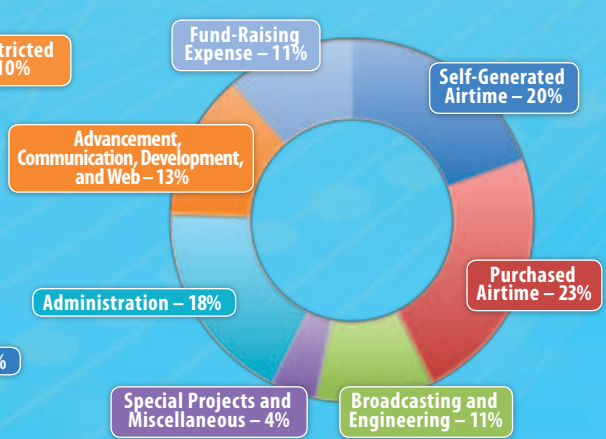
tricted
10%

Fund-Raising Expense – 11%

Self-Generated Airtime – 20%

Advancement, Communication, Development, and Web – 13%

Purchased Airtime – 23%

Administration – 18%

%

Special Projects and Miscellaneous – 4%

Broadcasting and Engineering – 11%